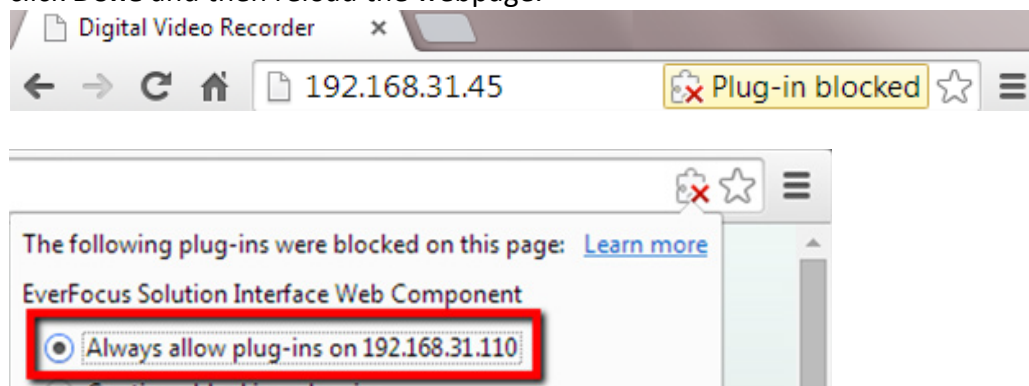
click Done and then reload the webpage.

Digital Video Recorder ×

192.168.31.45 Plug-in blocked

The following plug-ins were blocked on this page: Learn more

EverFocus Solution Interface Web Component

Always allow plug-ins on 192.168.31.110

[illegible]